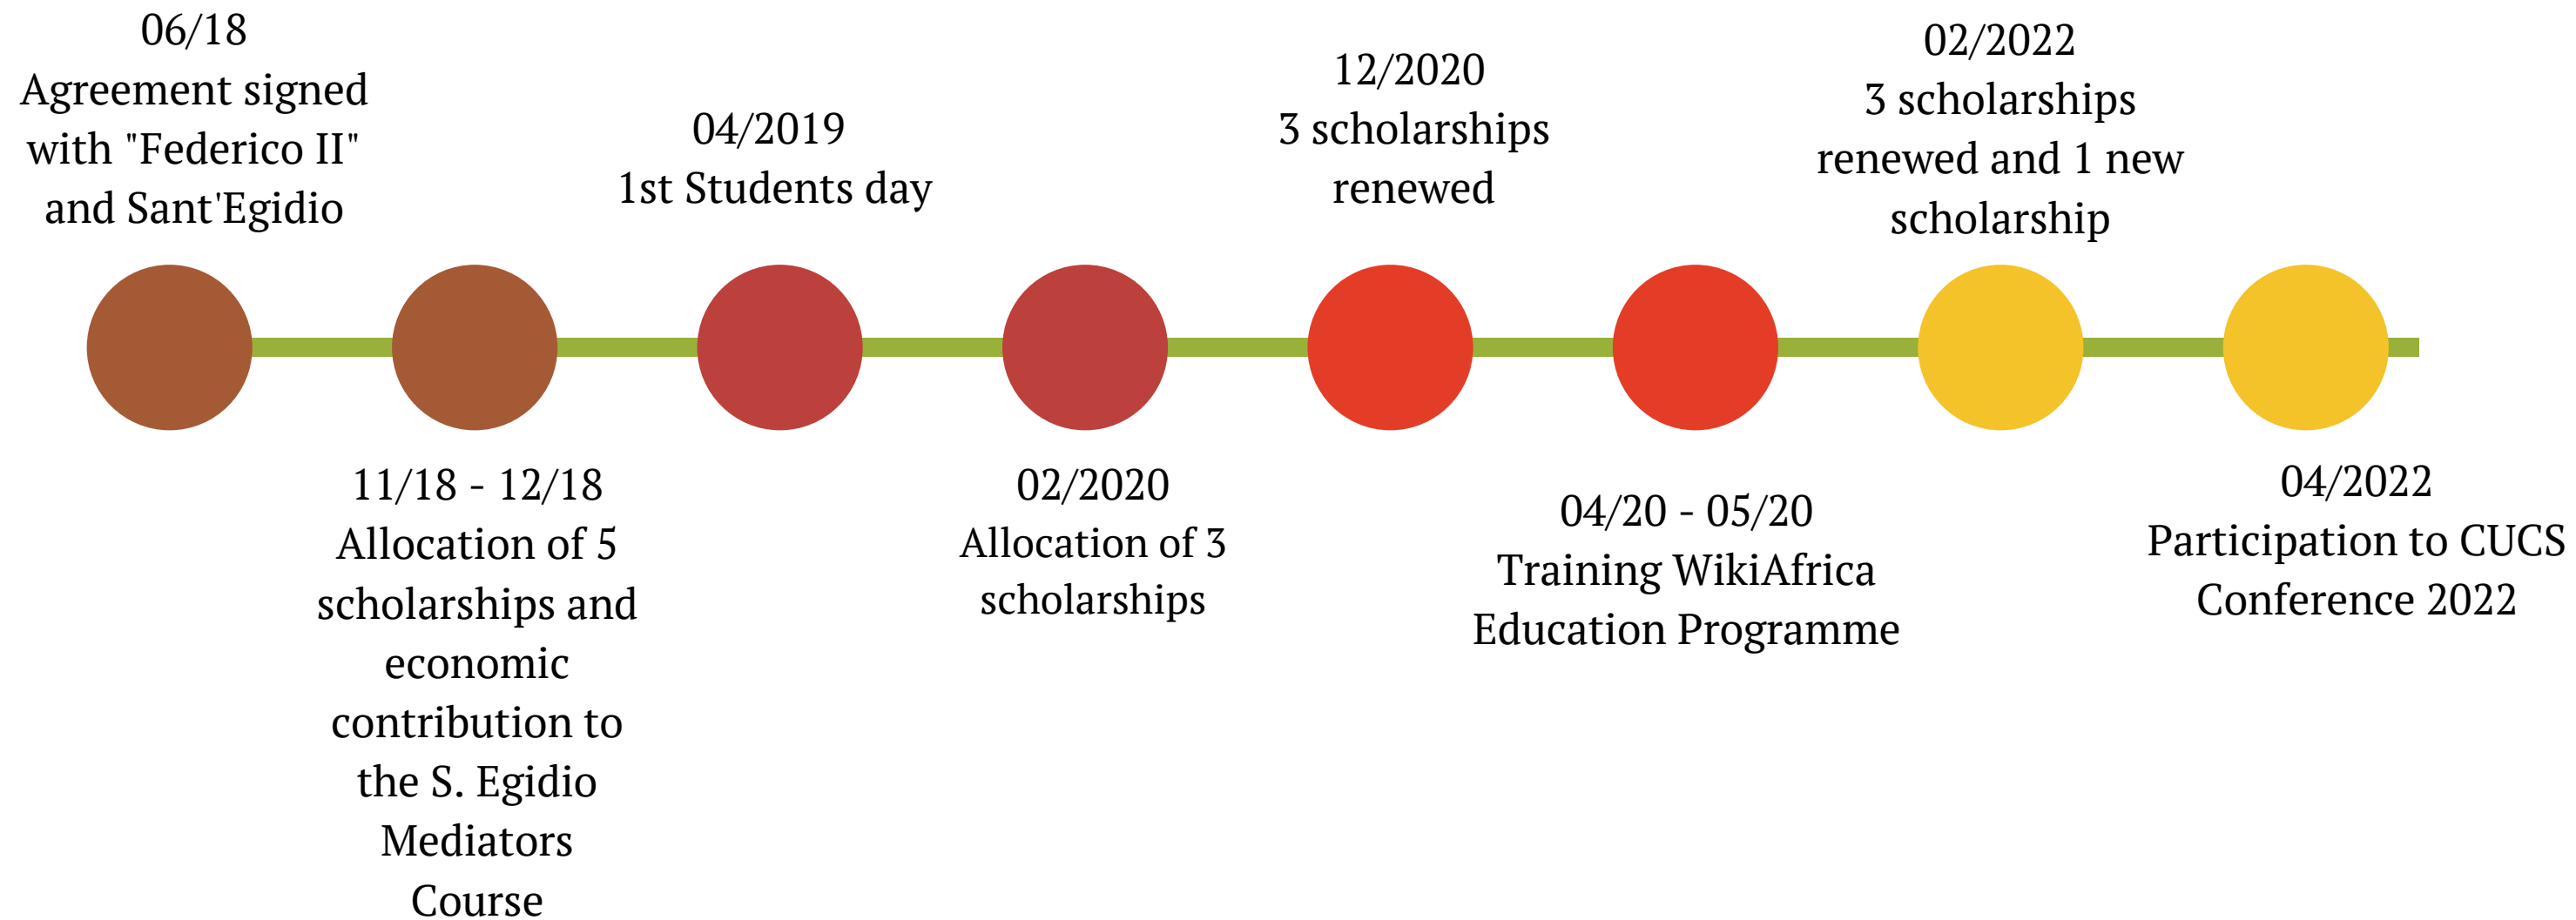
06/18
Agreement signed with "Federico II" and Sant'Egidio

11/18 - 12/18
Allocation of 5 scholarships and economic contribution to the S. Egidio Mediators Course

04/2019
1st Students day

02/2020
Allocation of 3 scholarships

12/2020
3 scholarships renewed

04/20 - 05/20
Training WikiAfrica Education Programme

02/2022
3 scholarships renewed and 1 new scholarship

04/2022
Participation to CUCS Conference 2022